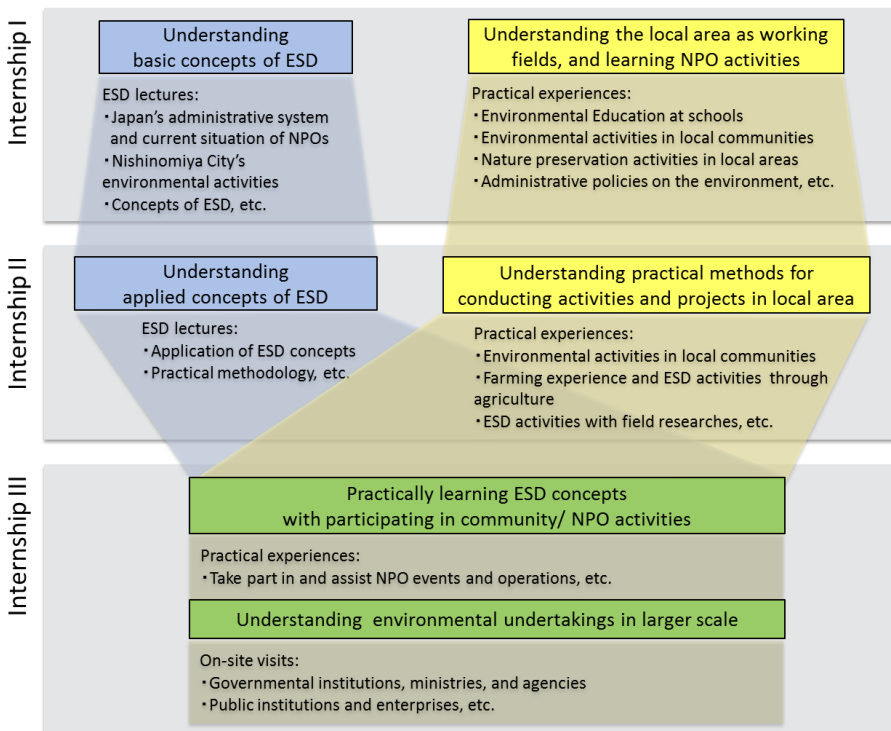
Internship I

Understanding basic concepts of ESD

ESD lectures:
・Japan's administrative system and current situation of NPOs
・Nishinomiya City's environmental activities
・Concepts of ESD, etc.

Understanding the local area as working fields, and learning NPO activities

Practical experiences:
・Environmental Education at schools
・Environmental activities in local communities
・Nature preservation activities in local areas
・Administrative policies on the environment, etc.

Internship II

Understanding applied concepts of ESD

ESD lectures:
・Application of ESD concepts
・Practical methodology, etc.

Understanding practical methods for conducting activities and projects in local area

Practical experiences:
・Environmental activities in local communities
・Farming experience and ESD activities through agriculture
・ESD activities with field researches, etc.

Internship III

Practically learning ESD concepts with participating in community/ NPO activities

Practical experiences:
・Take part in and assist NPO events and operations, etc.

Understanding environmental undertakings in larger scale

On-site visits:
・Governmental institutions, ministries, and agencies
・Public institutions and enterprises, etc.